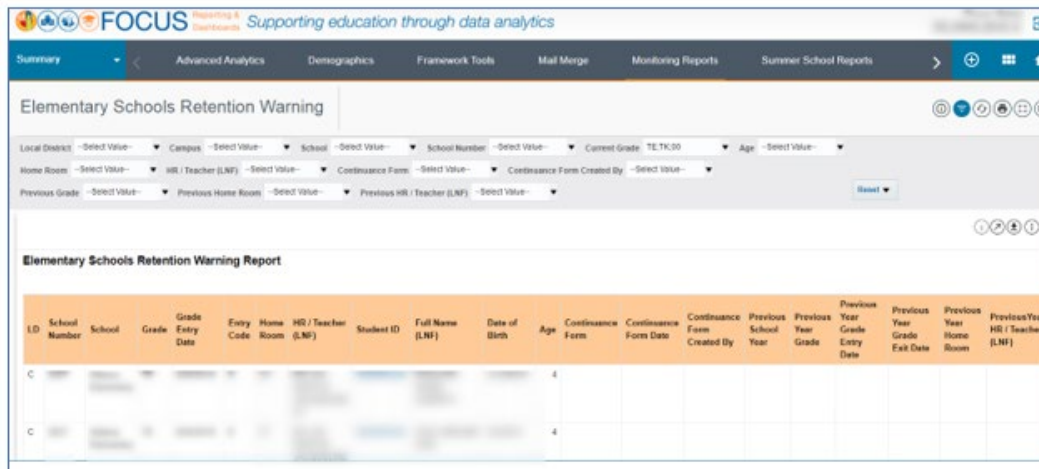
FOCUS Reporting & Dashboards Supporting education through data analytics

Summary | Advanced Analytics | Demographics | Framework Tools | Mail Merge | Monitoring Reports | Summer School Reports

Elementary Schools Retention Warning

Local District --Select Value-- Campus --Select Value-- School --Select Value-- School Number --Select Value-- Current Grade TE,TK,00 Age --Select Value--

Home Room --Select Value-- HR / Teacher (LNF) --Select Value-- Continuance Form --Select Value-- Continuance Form Created By --Select Value--

Previous Grade --Select Value-- Previous Home Room --Select Value-- Previous HR / Teacher (LNF) --Select Value--

Reset

Elementary Schools Retention Warning Report

| LD | School Number | School | Grade | Grade Entry Date | Entry Code | Home Room | HR / Teacher (LNF) | Student ID | Full Name (LNF) | Date of Birth | Age | Continuance Form | Continuance Form Date | Continuance Form Created By | Previous School Year | Previous Year Grade | Previous Year Grade Entry Date | Previous Year Grade Exit Date | Previous Year Home Room | PreviousYear HR / Teacher (LNF) |
|---|---|---|---|---|---|---|---|---|---|---|---|---|---|---|---|---|---|---|---|---|
| C | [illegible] | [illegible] | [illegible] | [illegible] | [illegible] | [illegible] | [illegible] | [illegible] | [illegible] | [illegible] | 4 | | | | | | | | | |
| C | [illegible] | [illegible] | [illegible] | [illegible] | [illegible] | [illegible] | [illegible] | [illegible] | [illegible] | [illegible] | 4 | | | | | | | | | |